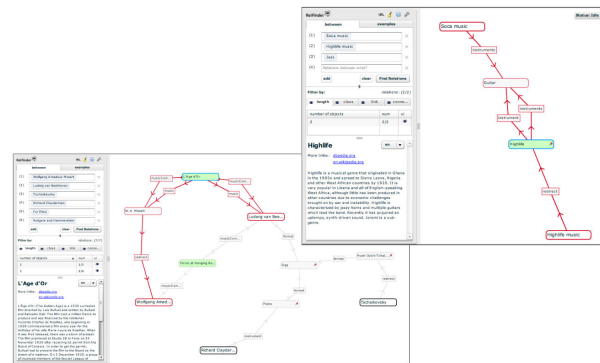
RelFinder

between

examples

(1) Soca music

(2) Highlife music

(3) Jazz

(4)

add

clear

Find Relations

Filter by:

relations: (2/2)

length

class

link

connectivity

number of objects

num

3

2/2

Highlife

More links: dbpedia.org en.wikipedia.org

Highlife is a musical genre that originated in Ghana in the 1920s and spread to Sierra Leone, Nigeria and other West African countries by 1920. It is very popular in Liberia and all of English speaking West Africa, although little has been produced in other countries due to economic challenges brought on by war and instability. Highlife is characterized by jazzy horns and multiple guitars which lead the band. Recently it has acquired an uptempo, synth-driven sound. Jùjú is a sub-genre.

Soca music

instruments

Guitar

instruments

instrument

Highlife

instrument

Highlife music

RelFinder

between

examples

(1) Wolfgang Amadeus Mozart

(2) Ludwig van Beethoven

(3) Tschaikovsky

(4) Richard Clayderman

(5) Für Elise

(6) Rodgers and Hammerstein

add

clear

Find Relations

Filter by:

relations: (7/7)

length

class

link

connectivity

number of objects

num

2

3/3

3

4/4

L'Age d'Or

More links: dbpedia.org en.wikipedia.org

L'Âge d'Or (The Golden Age) is a 1930 surrealist film directed by Luis Buñuel and written by Buñuel and Salvador Dalí. The film was a 1930 French co-production and was financed by the noblemen Vicomte Charles de Noailles who beginning in 1928 commissioned a film every year for the birthday of his wife Marie-Laure Noailles. When it was first released, there was a storm of protest. The film premiered at Studio 28 in Paris on 29 November 1930 after receiving its permit from the Board of Censors. In order to get the permit, Buñuel had to present the film to the Board as the dream of a madman. On 3 December 1930, a group of extremist members of the Secular League of

L'Age d'Or

musicComposer

musicComposer

W. A. Mozart

Ludwig van Bee...

influence

influencedBy

Für Elise

Wolfgang Amad...

Richard Clayder...

Tschaikovsky

Piano

instrument

Organ